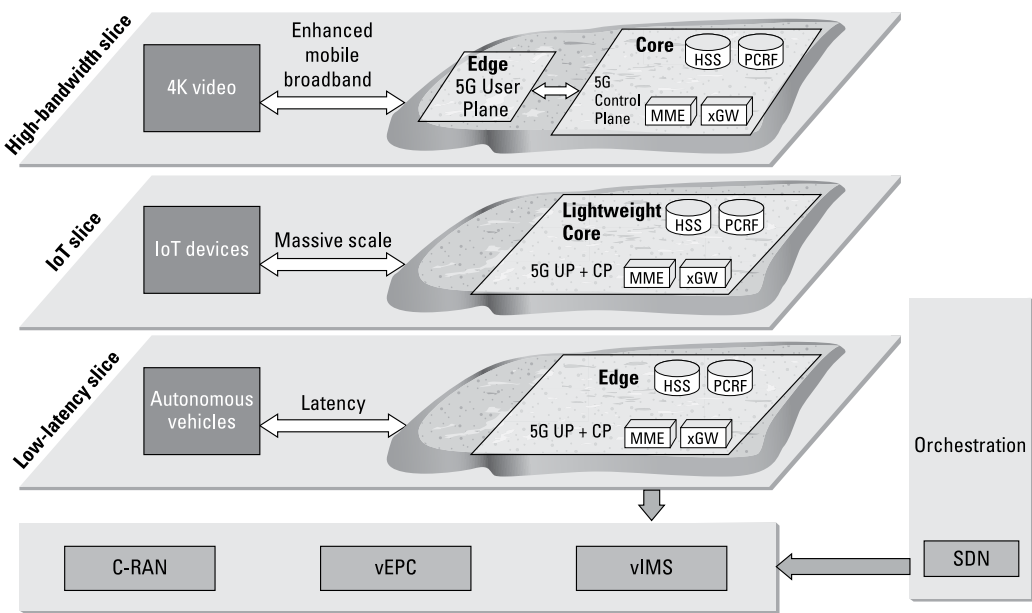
High-bandwidth slice

4K video

Enhanced mobile broadband

Edge
5G User Plane

Core
HSS
PCRF
5G Control Plane
MME
xGW

IoT slice

IoT devices

Massive scale

Lightweight Core
HSS
PCRF
5G UP + CP
MME
xGW

Low-latency slice

Autonomous vehicles

Latency

Edge
HSS
PCRF
5G UP + CP
MME
xGW

Orchestration

SDN

C-RAN

vEPC

vIMS